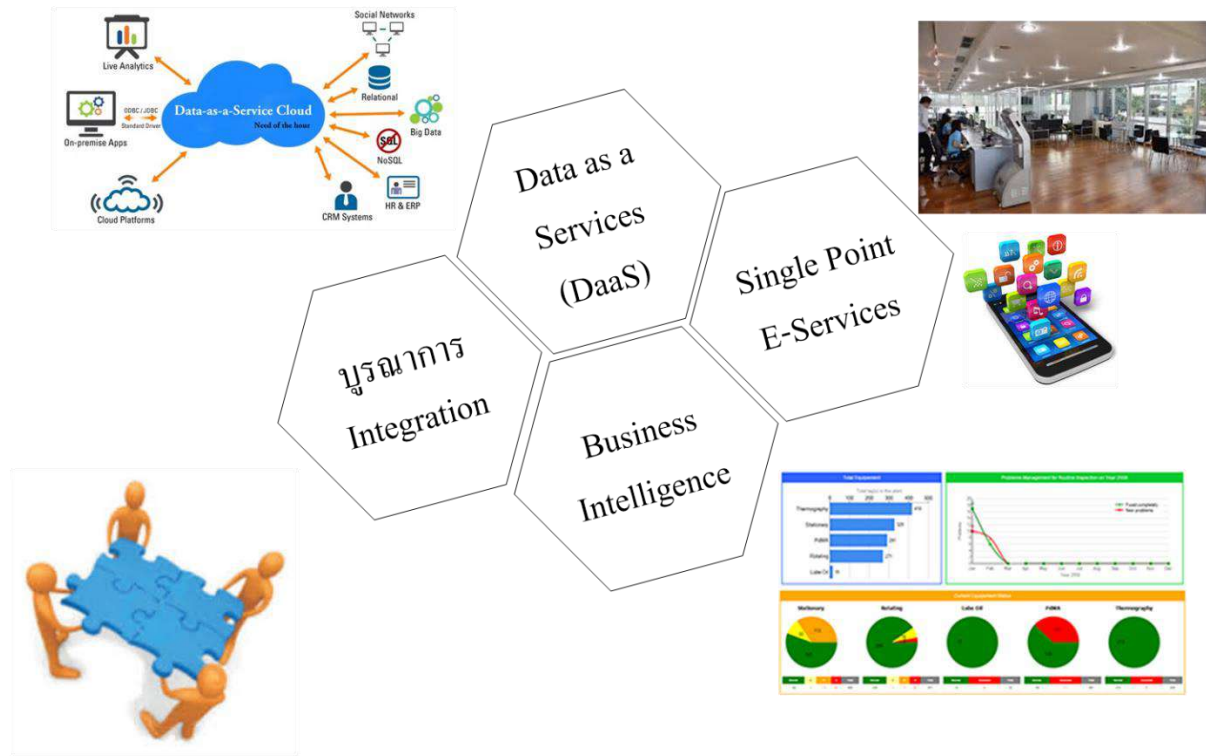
Live Analytics

Social Networks

Data-as-a-Service Cloud

Need of the hour

ODBC / JDBC

Standard Driver

On-premise Apps

Relational

Big Data

NoSQL

Cloud Platforms

CRM Systems

HR & ERP

Data as a Services (DaaS)

Single Point E-Services

บูรณาการ Integration

Business Intelligence

Total Equipment

Thermography

Stationary

PdMA

Rotating

Lube Oil

Problems Management for Routine Inspection on Year 2558

Current Equipment Status

Stationary

Rotating

Lube Oil

PdMA

Thermography